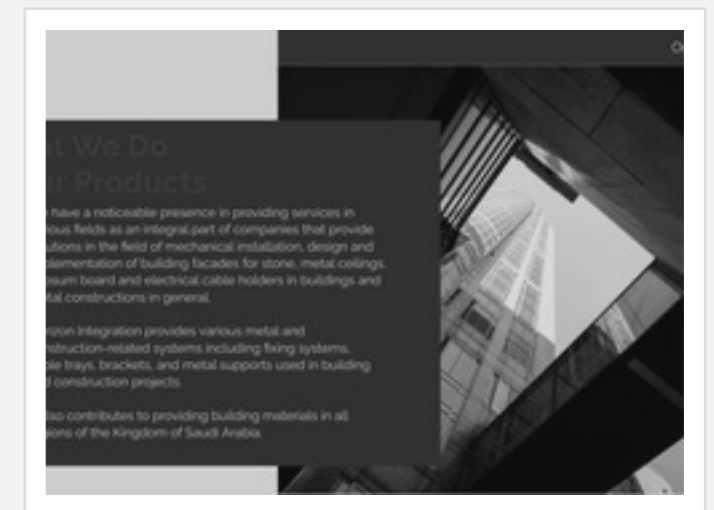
t We Do
r Products

e have a noticeable presence in providing services in rious fields as an integral part of companies that provide utions in the field of mechanical installation, design and plementation of building facades for stone, metal ceilings, psum board and electrical cable holders in buildings and tal constructions in general.

rizon Integration provides various metal and nstruction-related systems including fixing systems, ble trays, brackets, and metal supports used in building d construction projects.

lso contributes to providing building materials in all gions of the Kingdom of Saudi Arabia.